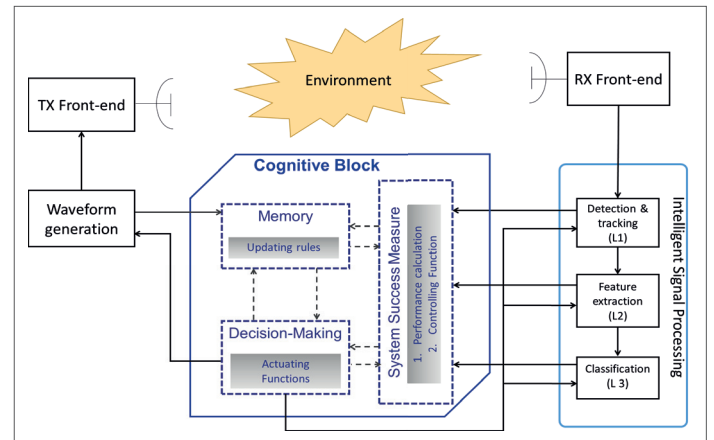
Environment

TX Front-end

RX Front-end

Cognitive Block

Waveform generation

Memory

Updating rules

Decision-Making

Actuating Functions

System Success Measure

1. Performance calculation
2. Controlling Function

Intelligent Signal Processing

Detection & tracking (L1)

Feature extraction (L2)

Classification (L 3)